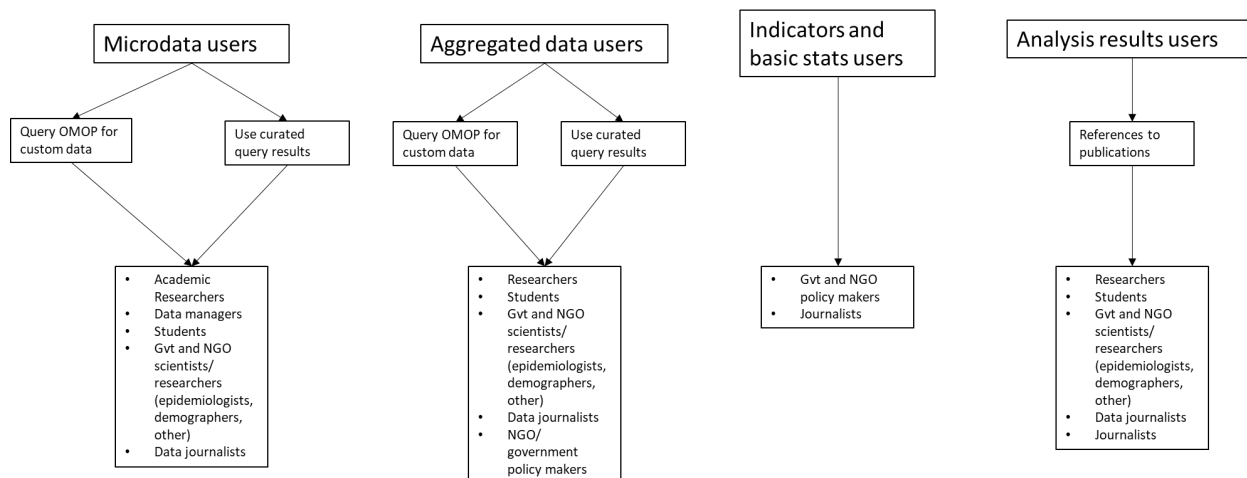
Microdata users

Query OMOP for custom data

Use curated query results

- Academic Researchers
- Data managers
- Students
- Gvt and NGO scientists/ researchers (epidemiologists, demographers, other)
- Data journalists

Aggregated data users

Query OMOP for custom data

Use curated query results

- Researchers
- Students
- Gvt and NGO scientists/ researchers (epidemiologists, demographers, other)
- Data journalists
- NGO/ government policy makers

Indicators and basic stats users

- Gvt and NGO policy makers
- Journalists

Analysis results users

References to publications

- Researchers
- Students
- Gvt and NGO scientists/ researchers (epidemiologists, demographers, other)
- Data journalists
- Journalists